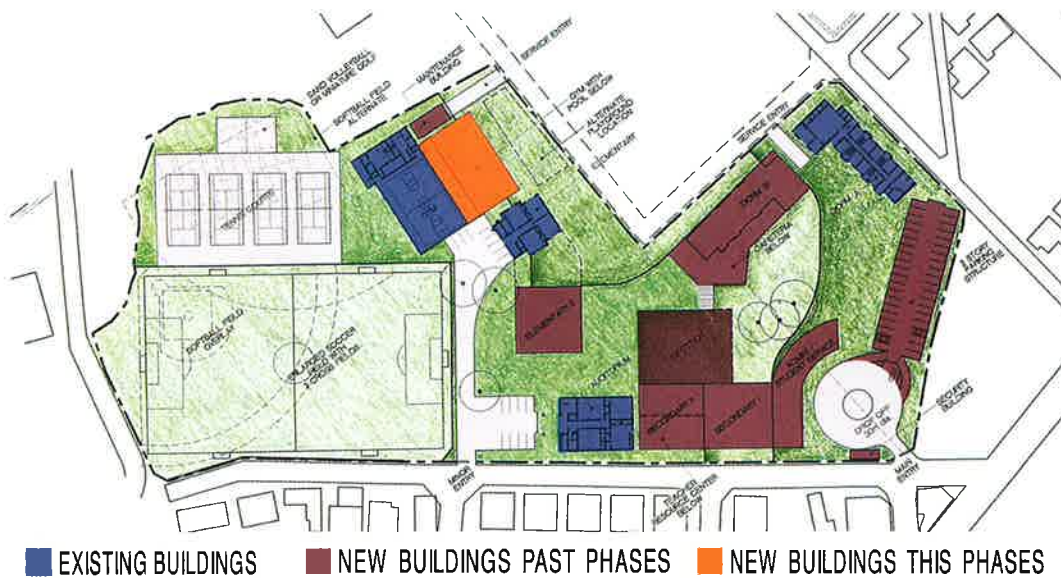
SAND VOLLEYBALL OR MINIATURE GOLF

SOFTBALL FIELD ALTERNATE

MAINTENANCE BUILDING

SERVICE ENTRY

GYM WITH POOL BELOW

ALTERNATE PLAYGROUND LOCATION

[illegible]

SERVICE ENTRY

TENNIS COURTS

DORM

DORM

CAFETERIA BELOW

3 STORY PARKING STRUCTURE

SOFTBALL FIELD OVERLAY

ENLARGED SOCCER LINED WITH 2 CROSS FIELDS

ELEMENTARY

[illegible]

AUDITORIUM

SECONDARY

SECONDARY

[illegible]

SECURITY BUILDING

DROP OFF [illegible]

MINOR ENTRY

TEACHER RESOURCE CENTER BELOW

MAIN ENTRY

EXISTING BUILDINGS NEW BUILDINGS PAST PHASES NEW BUILDINGS THIS PHASES